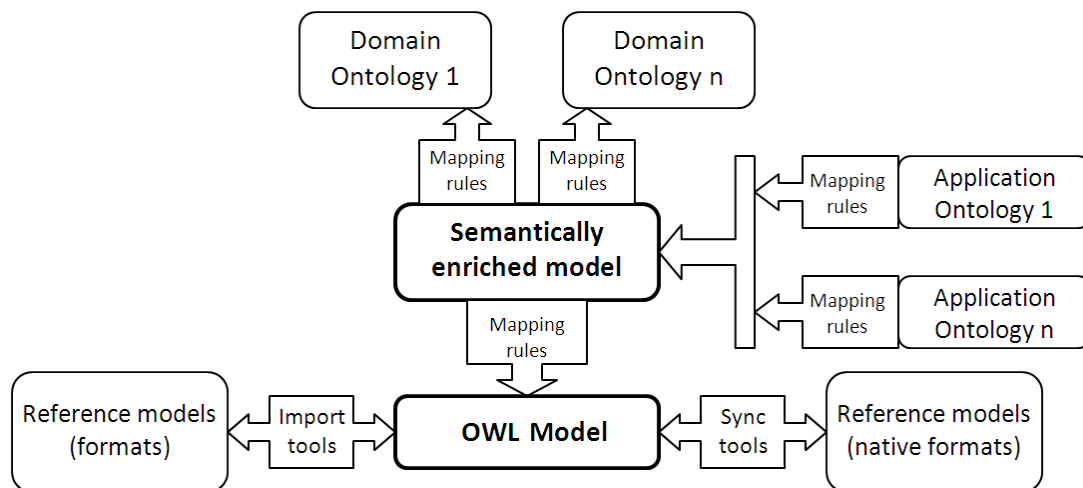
Domain Ontology 1

Domain Ontology n

Mapping rules

Mapping rules

Mapping rules

Application Ontology 1

Semantically enriched model

Mapping rules

Application Ontology n

Mapping rules

Reference models (formats)

Import tools

OWL Model

Sync tools

Reference models (native formats)